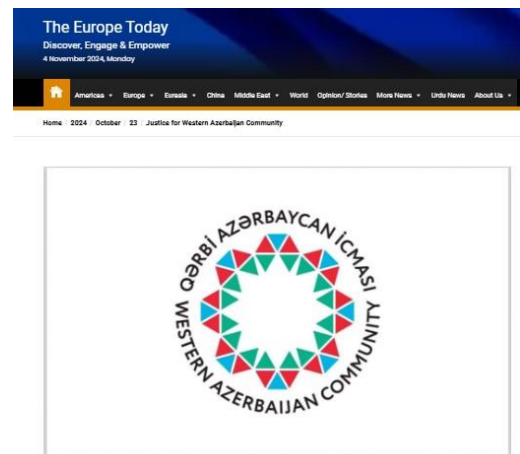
The Europe Today
Discover, Engage & Empower
4 November 2024, Monday

Americas ▾ Europe ▾ Eurasia ▾ China Middle East ▾ World Opinion/ Stories More News ▾ Urdu News About Us ▾

Home / 2024 / October / 23 / Justice for Western Azerbaijan Community

QƏRBİ AZƏRBAYCAN İCMASI
WESTERN AZERBAIJAN COMMUNITY